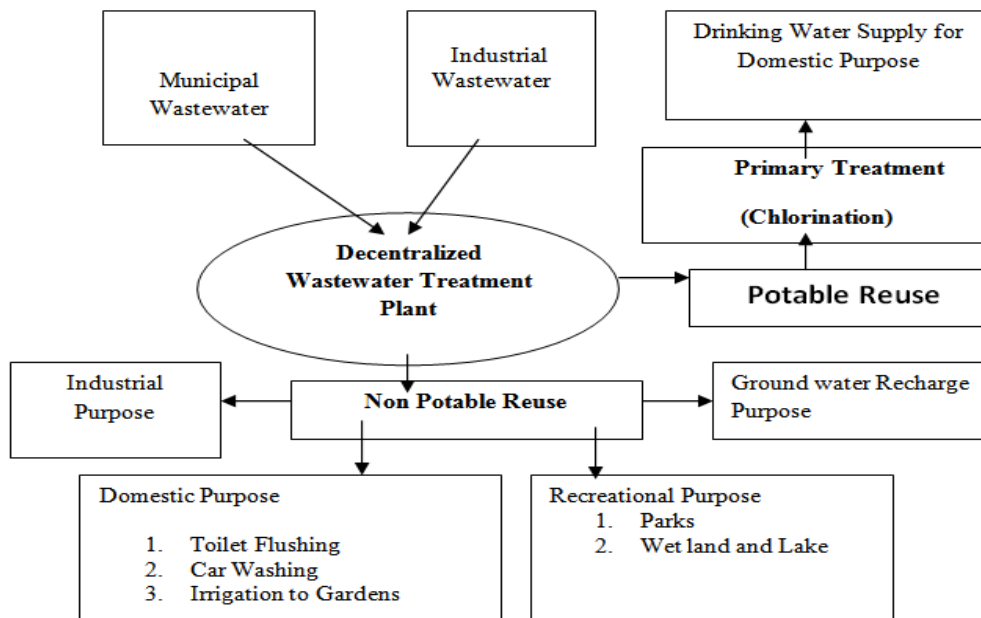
Municipal Wastewater

Industrial Wastewater

Drinking Water Supply for Domestic Purpose

Primary Treatment

(Chlorination)

Decentralized Wastewater Treatment Plant

Potable Reuse

Industrial Purpose

Non Potable Reuse

Ground water Recharge Purpose

Domestic Purpose

1. Toilet Flushing
2. Car Washing
3. Irrigation to Gardens

Recreational Purpose

1. Parks
2. Wet land and Lake